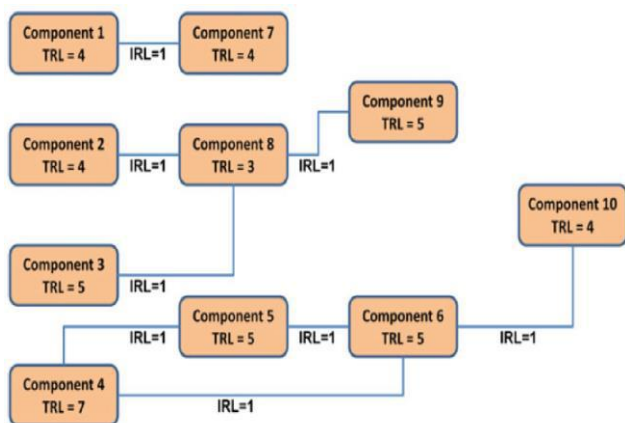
Component 1
TRL = 4

IRL=1

Component 7
TRL = 4

Component 9
TRL = 5

Component 2
TRL = 4

IRL=1

Component 8
TRL = 3

IRL=1

Component 10
TRL = 4

Component 3
TRL = 5

IRL=1

IRL=1

Component 5
TRL = 5

IRL=1

Component 6
TRL = 5

IRL=1

Component 4
TRL = 7

IRL=1